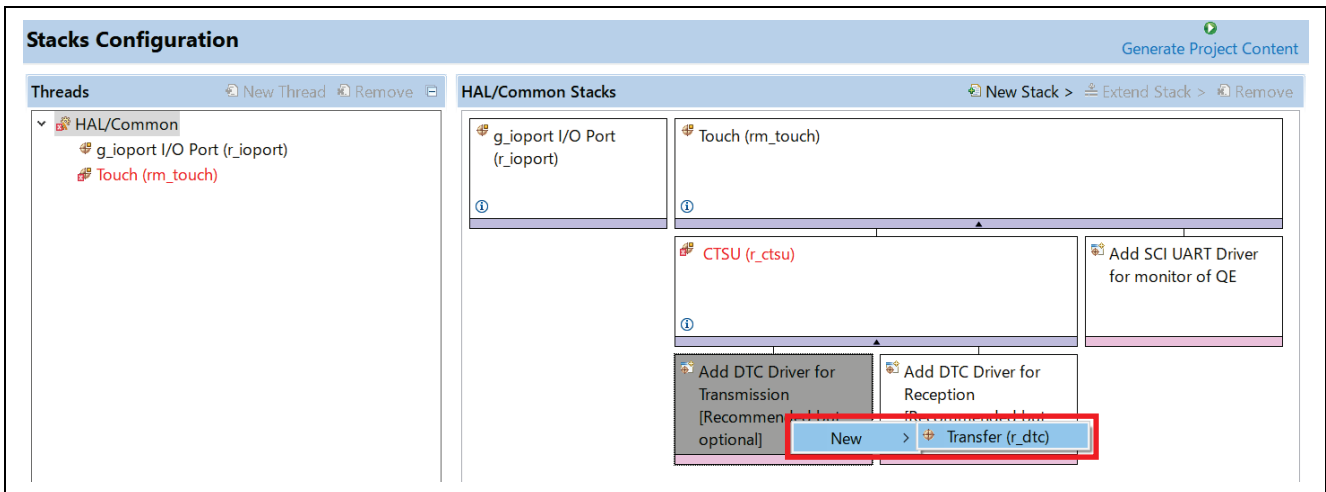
Stacks Configuration

Generate Project Content

Threads

New Thread  Remove

HAL/Common

g_ioport I/O Port (r_ioport)

Touch (rm_touch)

HAL/Common Stacks

New Stack >  Extend Stack >  Remove

g_ioport I/O Port (r_ioport)

Touch (rm_touch)

CTSU (r_ctsu)

Add SCI UART Driver for monitor of QE

Add DTC Driver for Transmission [Recommended but optional]

Add DTC Driver for Reception [Recommended but

New >

Transfer (r_dtc)